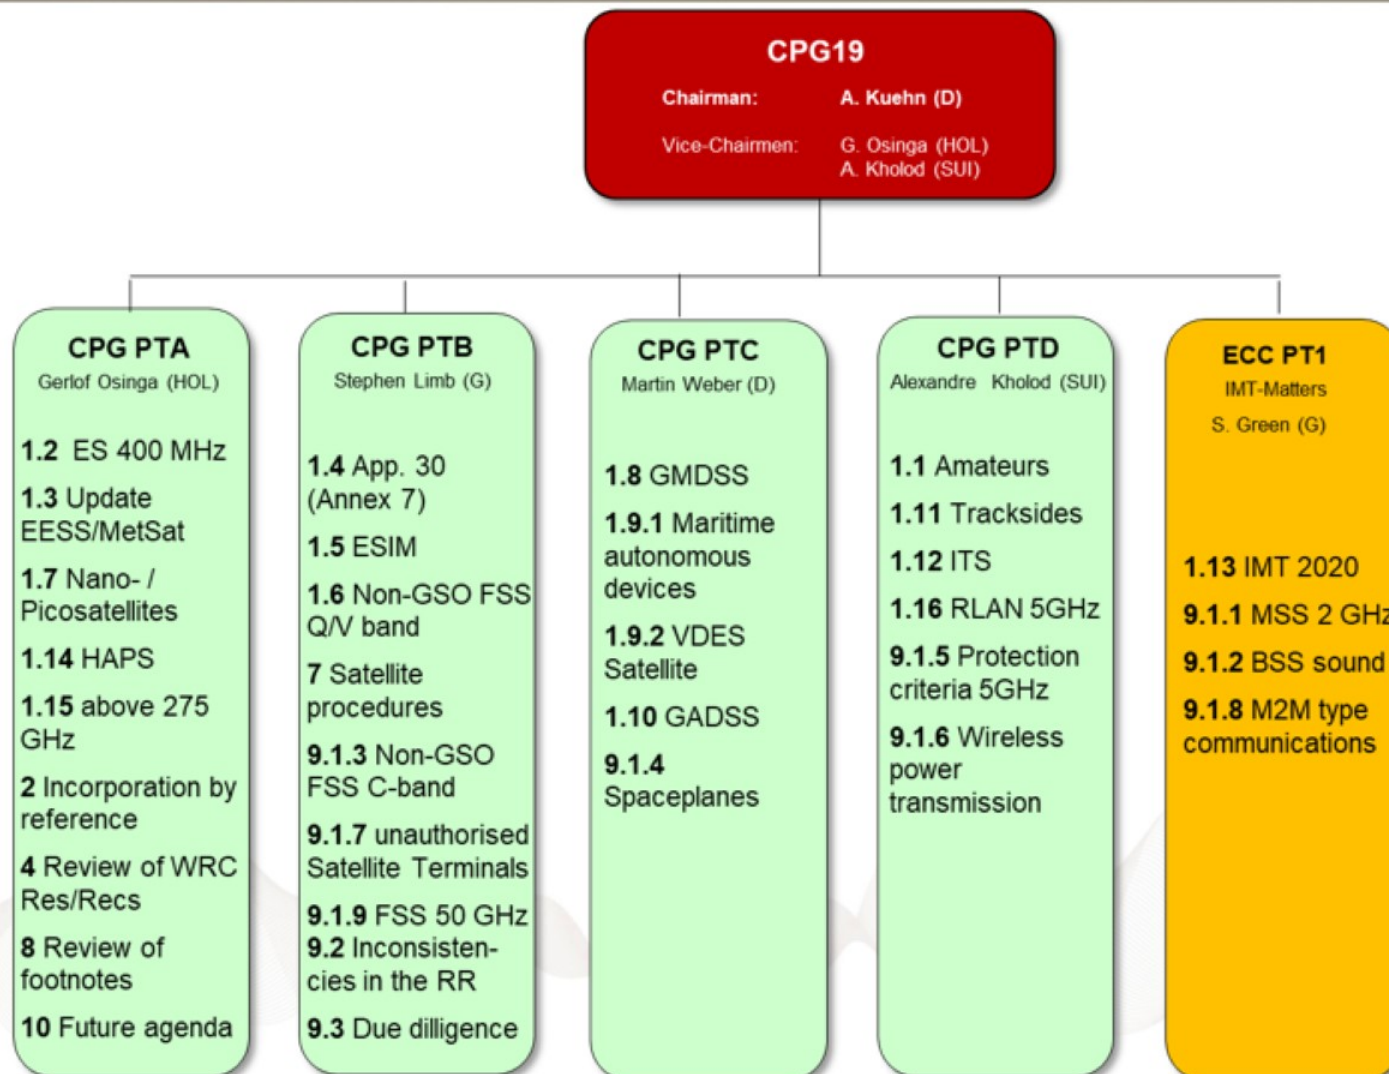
CPG19

Chairman: A. Kuehn (D)

Vice-Chairmen: G. Osinga (HOL)
A. Kholod (SUI)

CPG PTA
Gerlof Osinga (HOL)

1.2 ES 400 MHz

1.3 Update EESS/MetSat

1.7 Nano- / Picosatellites

1.14 HAPS

1.15 above 275 GHz

2 Incorporation by reference

4 Review of WRC Res/Recs

8 Review of footnotes

10 Future agenda

CPG PTB
Stephen Limb (G)

1.4 App. 30 (Annex 7)

1.5 ESIM

1.6 Non-GSO FSS Q/V band

7 Satellite procedures

9.1.3 Non-GSO FSS C-band

9.1.7 unauthorised Satellite Terminals

9.1.9 FSS 50 GHz
9.2 Inconsistencies in the RR

9.3 Due dilligence

CPG PTC
Martin Weber (D)

1.8 GMDSS

1.9.1 Maritime autonomous devices

1.9.2 VDES Satellite

1.10 GADSS

9.1.4 Spaceplanes

CPG PTD
Alexandre Kholod (SUI)

1.1 Amateurs

1.11 Tracksides

1.12 ITS

1.16 RLAN 5GHz

9.1.5 Protection criteria 5GHz

9.1.6 Wireless power transmission

ECC PT1
IMT-Matters
S. Green (G)

1.13 IMT 2020

9.1.1 MSS 2 GH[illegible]

9.1.2 BSS sound

9.1.8 M2M type communications